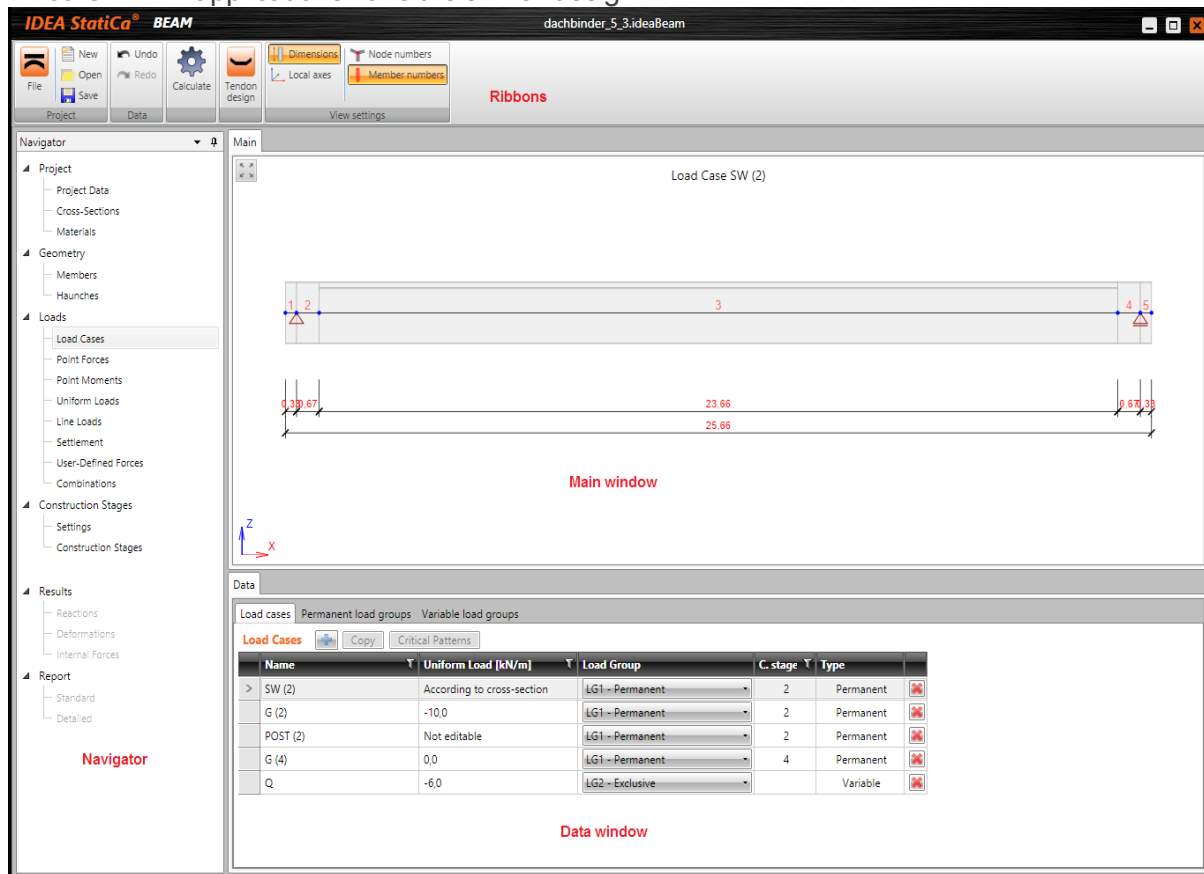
IDEA StatiCa® BEAM
dachbinder_5_3.ideaBeam

File
New
Open
Save
Project
Undo
Redo
Data
Calculate
Tendon design
Dimensions
Local axes
Node numbers
Member numbers
View settings
Ribbons

Navigator
Project
Project Data
Cross-Sections
Materials
Geometry
Members
Haunches
Loads
Load Cases
Point Forces
Point Moments
Uniform Loads
Line Loads
Settlement
User-Defined Forces
Combinations
Construction Stages
Settings
Construction Stages
Results
Reactions
Deformations
Internal Forces
Report
Standard
Detailed
Navigator

Main
Load Case SW (2)
1 2 3 4 5
0.33 0.67 23.66 0.67 0.33
25.66
Main window
Z
X

Data
Load cases | Permanent load groups | Variable load groups
Load Cases
Copy
Critical Patterns

| | Name | Uniform Load [kN/m] | Load Group | C. stage | Type |
|---|---|---|---|---|---|
| > | SW (2) | According to cross-section | LG1 - Permanent | 2 | Permanent |
| | G (2) | -10,0 | LG1 - Permanent | 2 | Permanent |
| | POST (2) | Not editable | LG1 - Permanent | 2 | Permanent |
| | G (4) | 0,0 | LG1 - Permanent | 4 | Permanent |
| | Q | -6,0 | LG2 - Exclusive | | Variable |

Data window